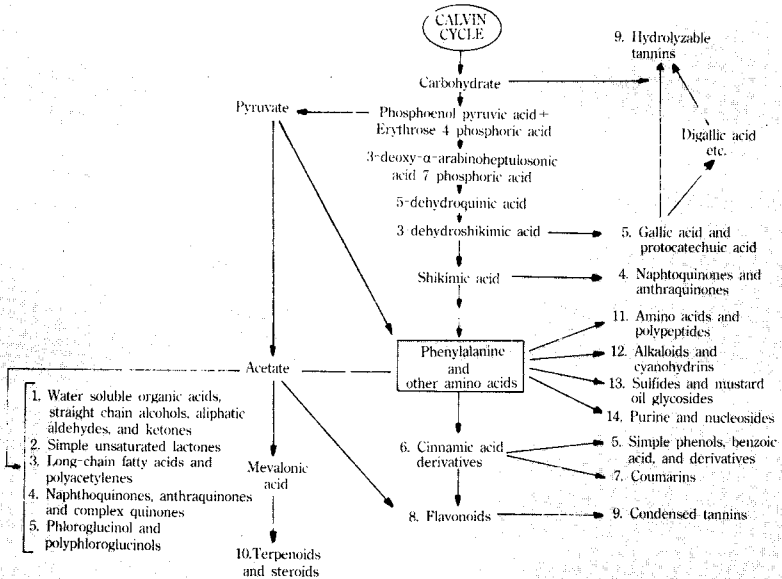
CALVIN CYCLE

Carbohydrate

9. Hydrolyzable tannins

Pyruvate

Phosphoenol pyruvic acid + Erythrose 4 phosphoric acid

Digallic acid etc.

3-deoxy-α-arabinoheptulosonic acid 7 phosphoric acid

5-dehydroquinic acid

3 dehydroshikimic acid

5. Gallic acid and protocatechuic acid

Shikimic acid

4. Naphtoquinones and anthraquinones

11. Amino acids and polypeptides

Acetate

Phenylalanine and other amino acids

12. Alkaloids and cyanohydrins

13. Sulfides and mustard oil glycosides

14. Purine and nucleosides

1. Water soluble organic acids, straight chain alcohols, aliphatic aldehydes, and ketones
2. Simple unsaturated lactones
3. Long-chain fatty acids and polyacetylenes
4. Naphthoquinones, anthraquinones and complex quinones
5. Phloroglucinol and polyphloroglucinols

Mevalonic acid

6. Cinnamic acid derivatives

5. Simple phenols, benzoic acid, and derivatives

7. Coumarins

8. Flavonoids

9. Condensed tannins

10.Terpenoids and steroids